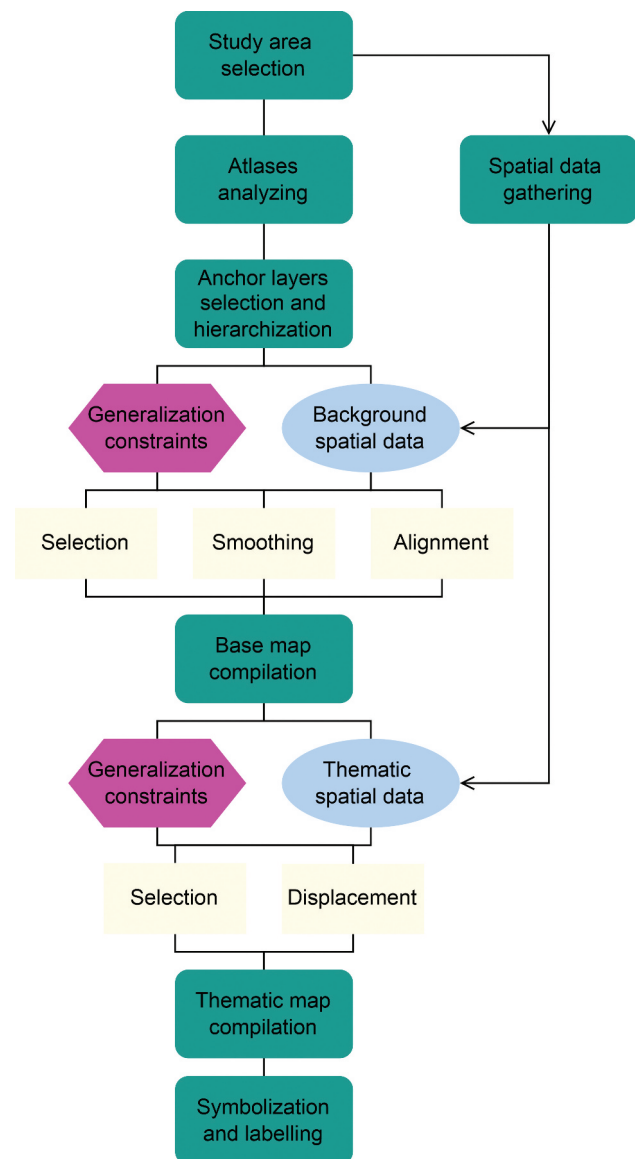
Study area selection

Spatial data gathering

Atlases analyzing

Anchor layers selection and hierarchization

Generalization constraints

Background spatial data

Selection

Smoothing

Alignment

Base map compilation

Generalization constraints

Thematic spatial data

Selection

Displacement

Thematic map compilation

Symbolization and labelling